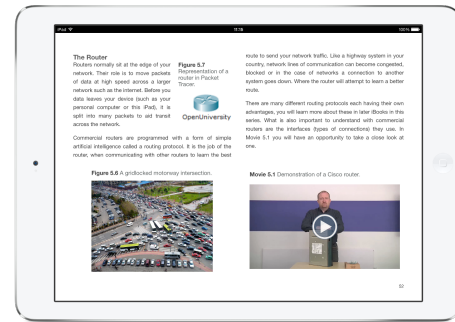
iPad 11:18 100%

The Router
Routers normally sit at the edge of your network. Their role is to move packets of data at high speed across a larger network such as the internet. Before you data leaves your device (such as your personal computer or this iPad), it is split into many packets to aid transit across the network.

Figure 5.7 Representation of a router in Packet Tracer.

OpenUniversity

Commercial routers are programmed with a form of simple artificial intelligence called a routing protocol. It is the job of the router, when communicating with other routers to learn the best route to send your network traffic. Like a highway system in your country, network lines of communication can become congested, blocked or in the case of networks a connection to another system goes down. Where the router will attempt to learn a better route.

There are many different routing protocols each having their own advantages, you will learn more about these in later iBooks in this series. What is also important to understand with commercial routers are the interfaces (types of connections) they use. In Movie 5.1 you will have an opportunity to take a close look at one.

Figure 5.6 A gridlocked motorway intersection.

Movie 5.1 Demonstration of a Cisco router.

52